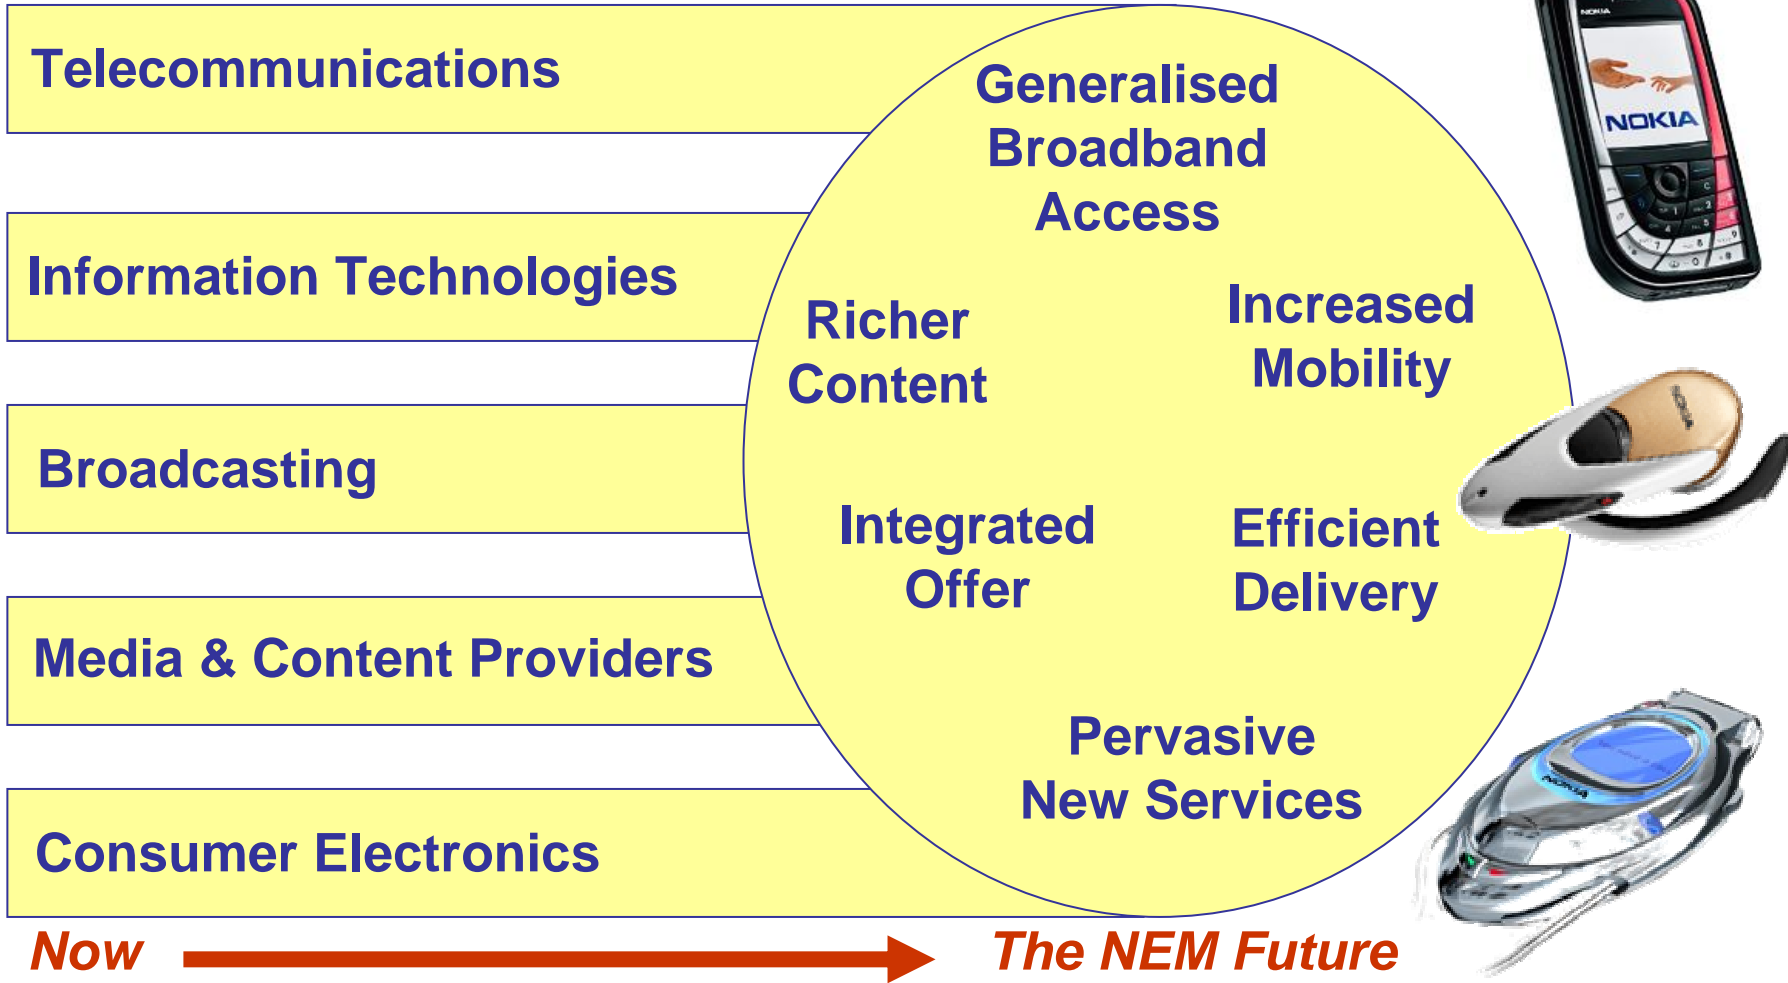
Telecommunications

Information Technologies

Broadcasting

Media & Content Providers

Consumer Electronics

Generalised Broadband Access

Richer Content

Increased Mobility

Integrated Offer

Efficient Delivery

Pervasive New Services

NOKIA

NOKIA

NOKIA

Now

The NEM Future